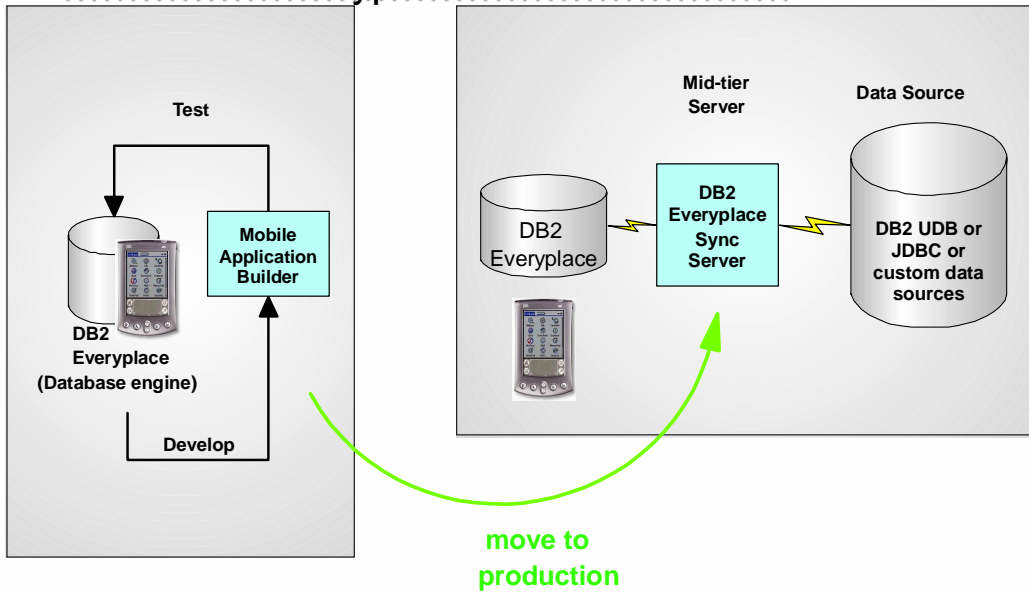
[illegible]

Test

Mobile Application Builder

DB2 Everyplace (Database engine)

Develop

Mid-tier Server

Data Source

DB2 Everyplace

DB2 Everyplace Sync Server

DB2 UDB or JDBC or custom data sources

move to production